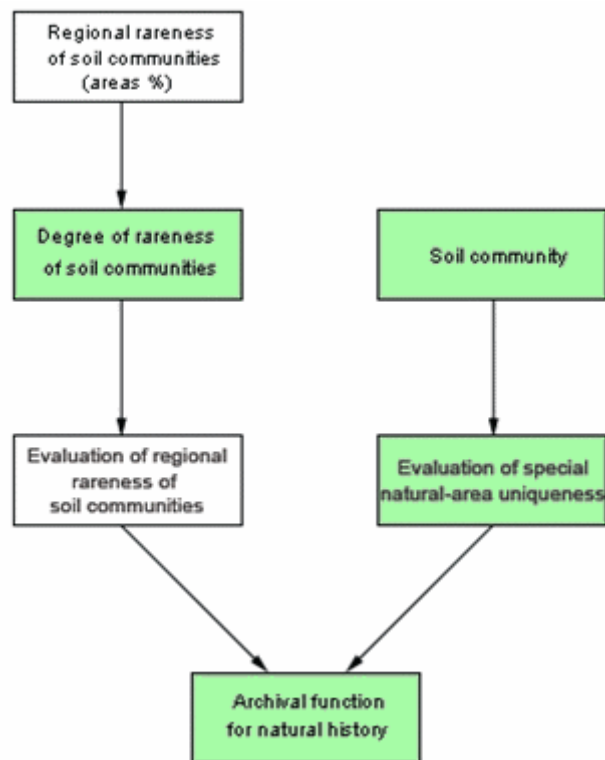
Regional rareness of soil communities (areas %)

Degree of rareness of soil communities

Soil community

Evaluation of regional rareness of soil communities

Evaluation of special natural-area uniqueness

Archival function for natural history